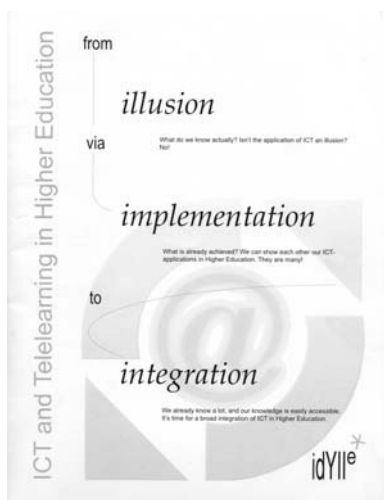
ICT and Telelearning in Higher Education

from

illusion

What do we know actually? Isn't the application of ICT an illusion? No!

via

implementation

What is already achieved? We can show each other our ICT-applications in Higher Education. They are many!

to

@

integration

We already know a lot, and our knowledge is easily accessible. It's time for a broad integration of ICT in Higher Education.

idYlle